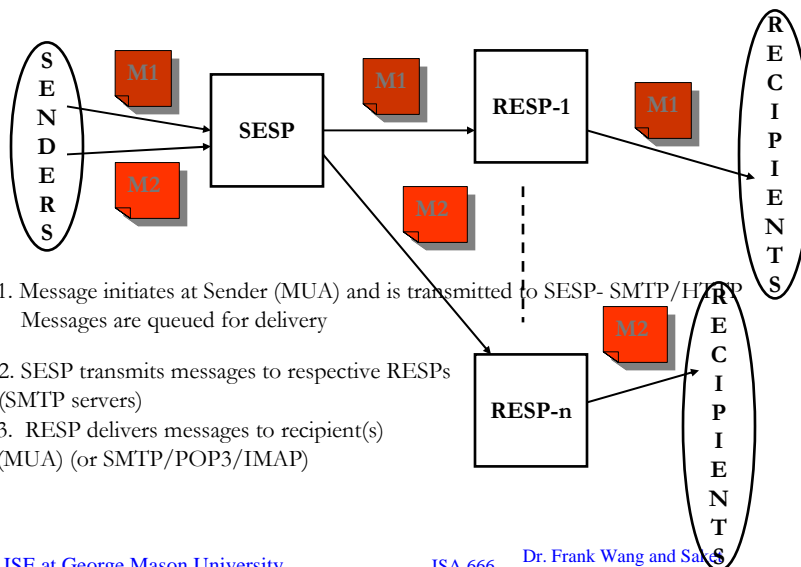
S E N D E R S

M1

M2

SESP

M1

RESP-1

M1

R E C I P I E N T S

M2

1. Message initiates at Sender (MUA) and is transmitted to SESP- SMTP/HTTP Messages are queued for delivery

2. SESP transmits messages to respective RESPs (SMTP servers)

3. RESP delivers messages to recipient(s) (MUA) (or SMTP/POP3/IMAP)

M2

RESP-n

R E C I P I E N T S

ISE at George Mason University

ISA 666

Dr. Frank Wang and Sake